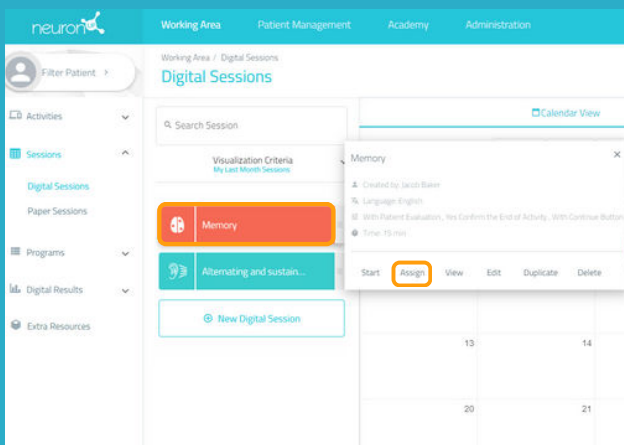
neuron

Working Area Patient Management Academy Administration

Filter Patient >

Activities

Sessions

Digital Sessions

Paper Sessions

Programs

Digital Results

Extra Resources

Working Area / Digital Sessions

Digital Sessions

Search Session

Visualization Criteria
My Last Month Sessions

Memory

Alternating and sustain...

New Digital Session

Calendar View

Memory

Created by: Jacob Baker

Language: English

With Patient Evaluation , Yes Confirm the End of Activity , With Continue Button

Time: 15 min

Start Assign View Edit Duplicate Delete

13 14

20 21